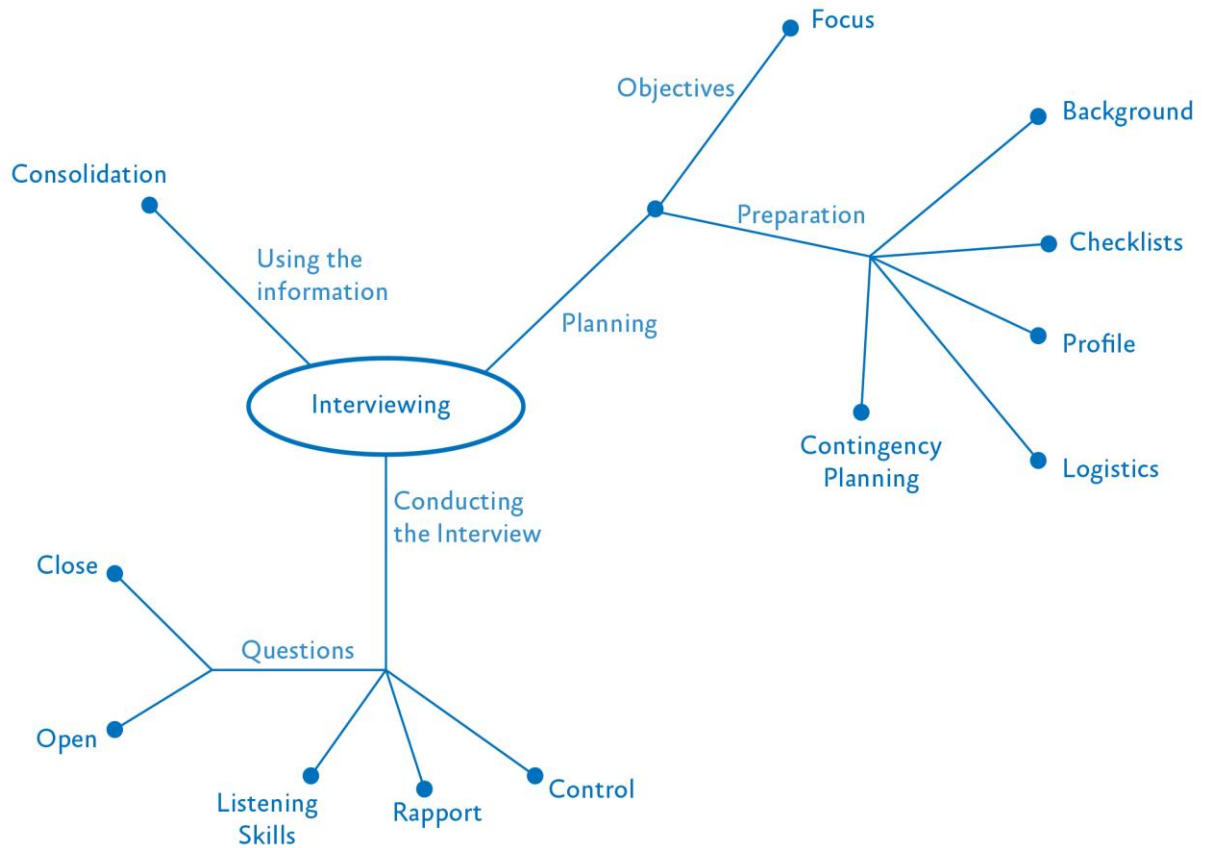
Interviewing

Using the information

Consolidation

Planning

Objectives

Focus

Preparation

Background

Checklists

Profile

Logistics

Contingency Planning

Conducting the Interview

Questions

Close

Open

Listening Skills

Rapport

Control